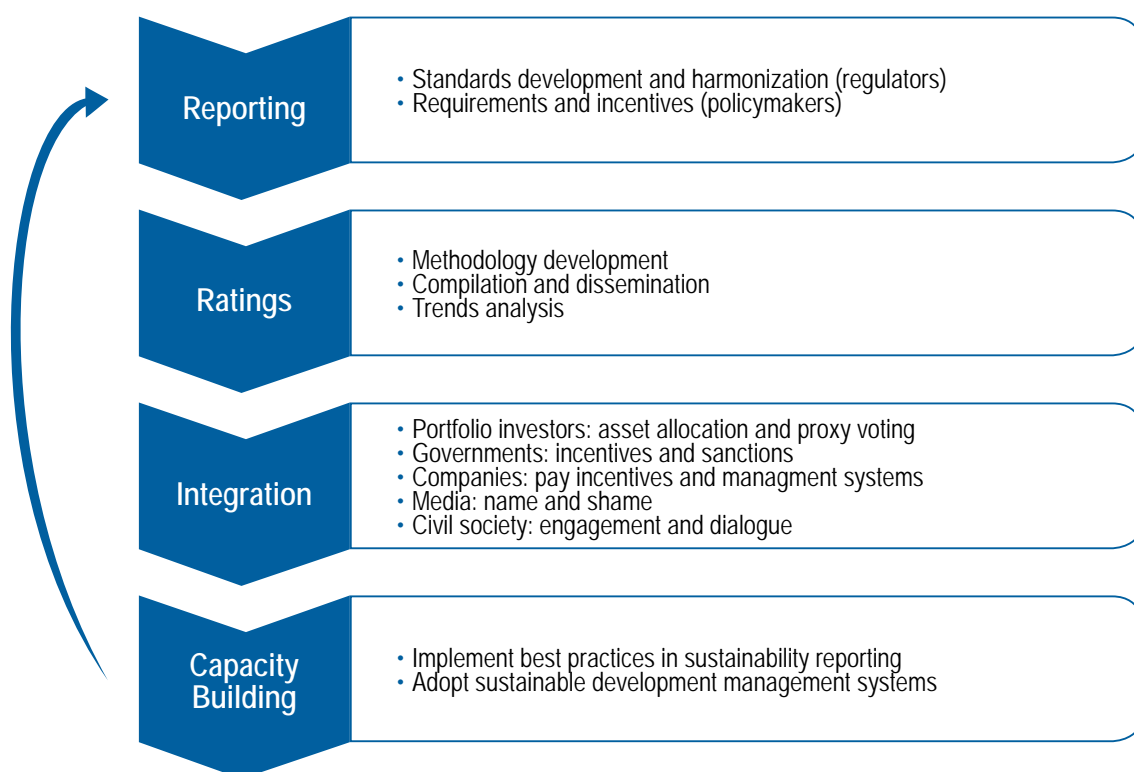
Reporting

• Standards development and harmonization (regulators)
• Requirements and incentives (policymakers)

Ratings

• Methodology development
• Compilation and dissemination
• Trends analysis

Integration

• Portfolio investors: asset allocation and proxy voting
• Governments: incentives and sanctions
• Companies: pay incentives and managment systems
• Media: name and shame
• Civil society: engagement and dialogue

Capacity Building

• Implement best practices in sustainability reporting
• Adopt sustainable development management systems